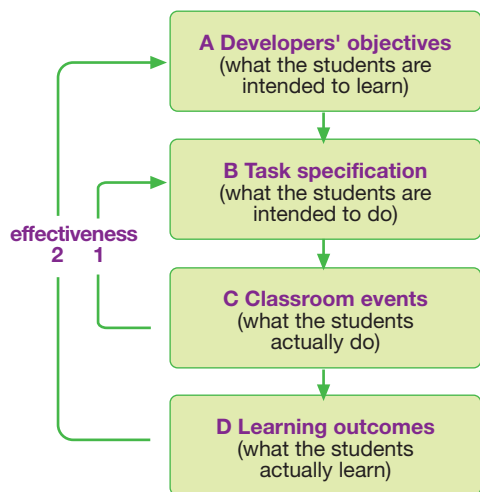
A Developers' objectives
(what the students are intended to learn)

B Task specification
(what the students are intended to do)

effectiveness
2 1

C Classroom events
(what the students actually do)

D Learning outcomes
(what the students actually learn)